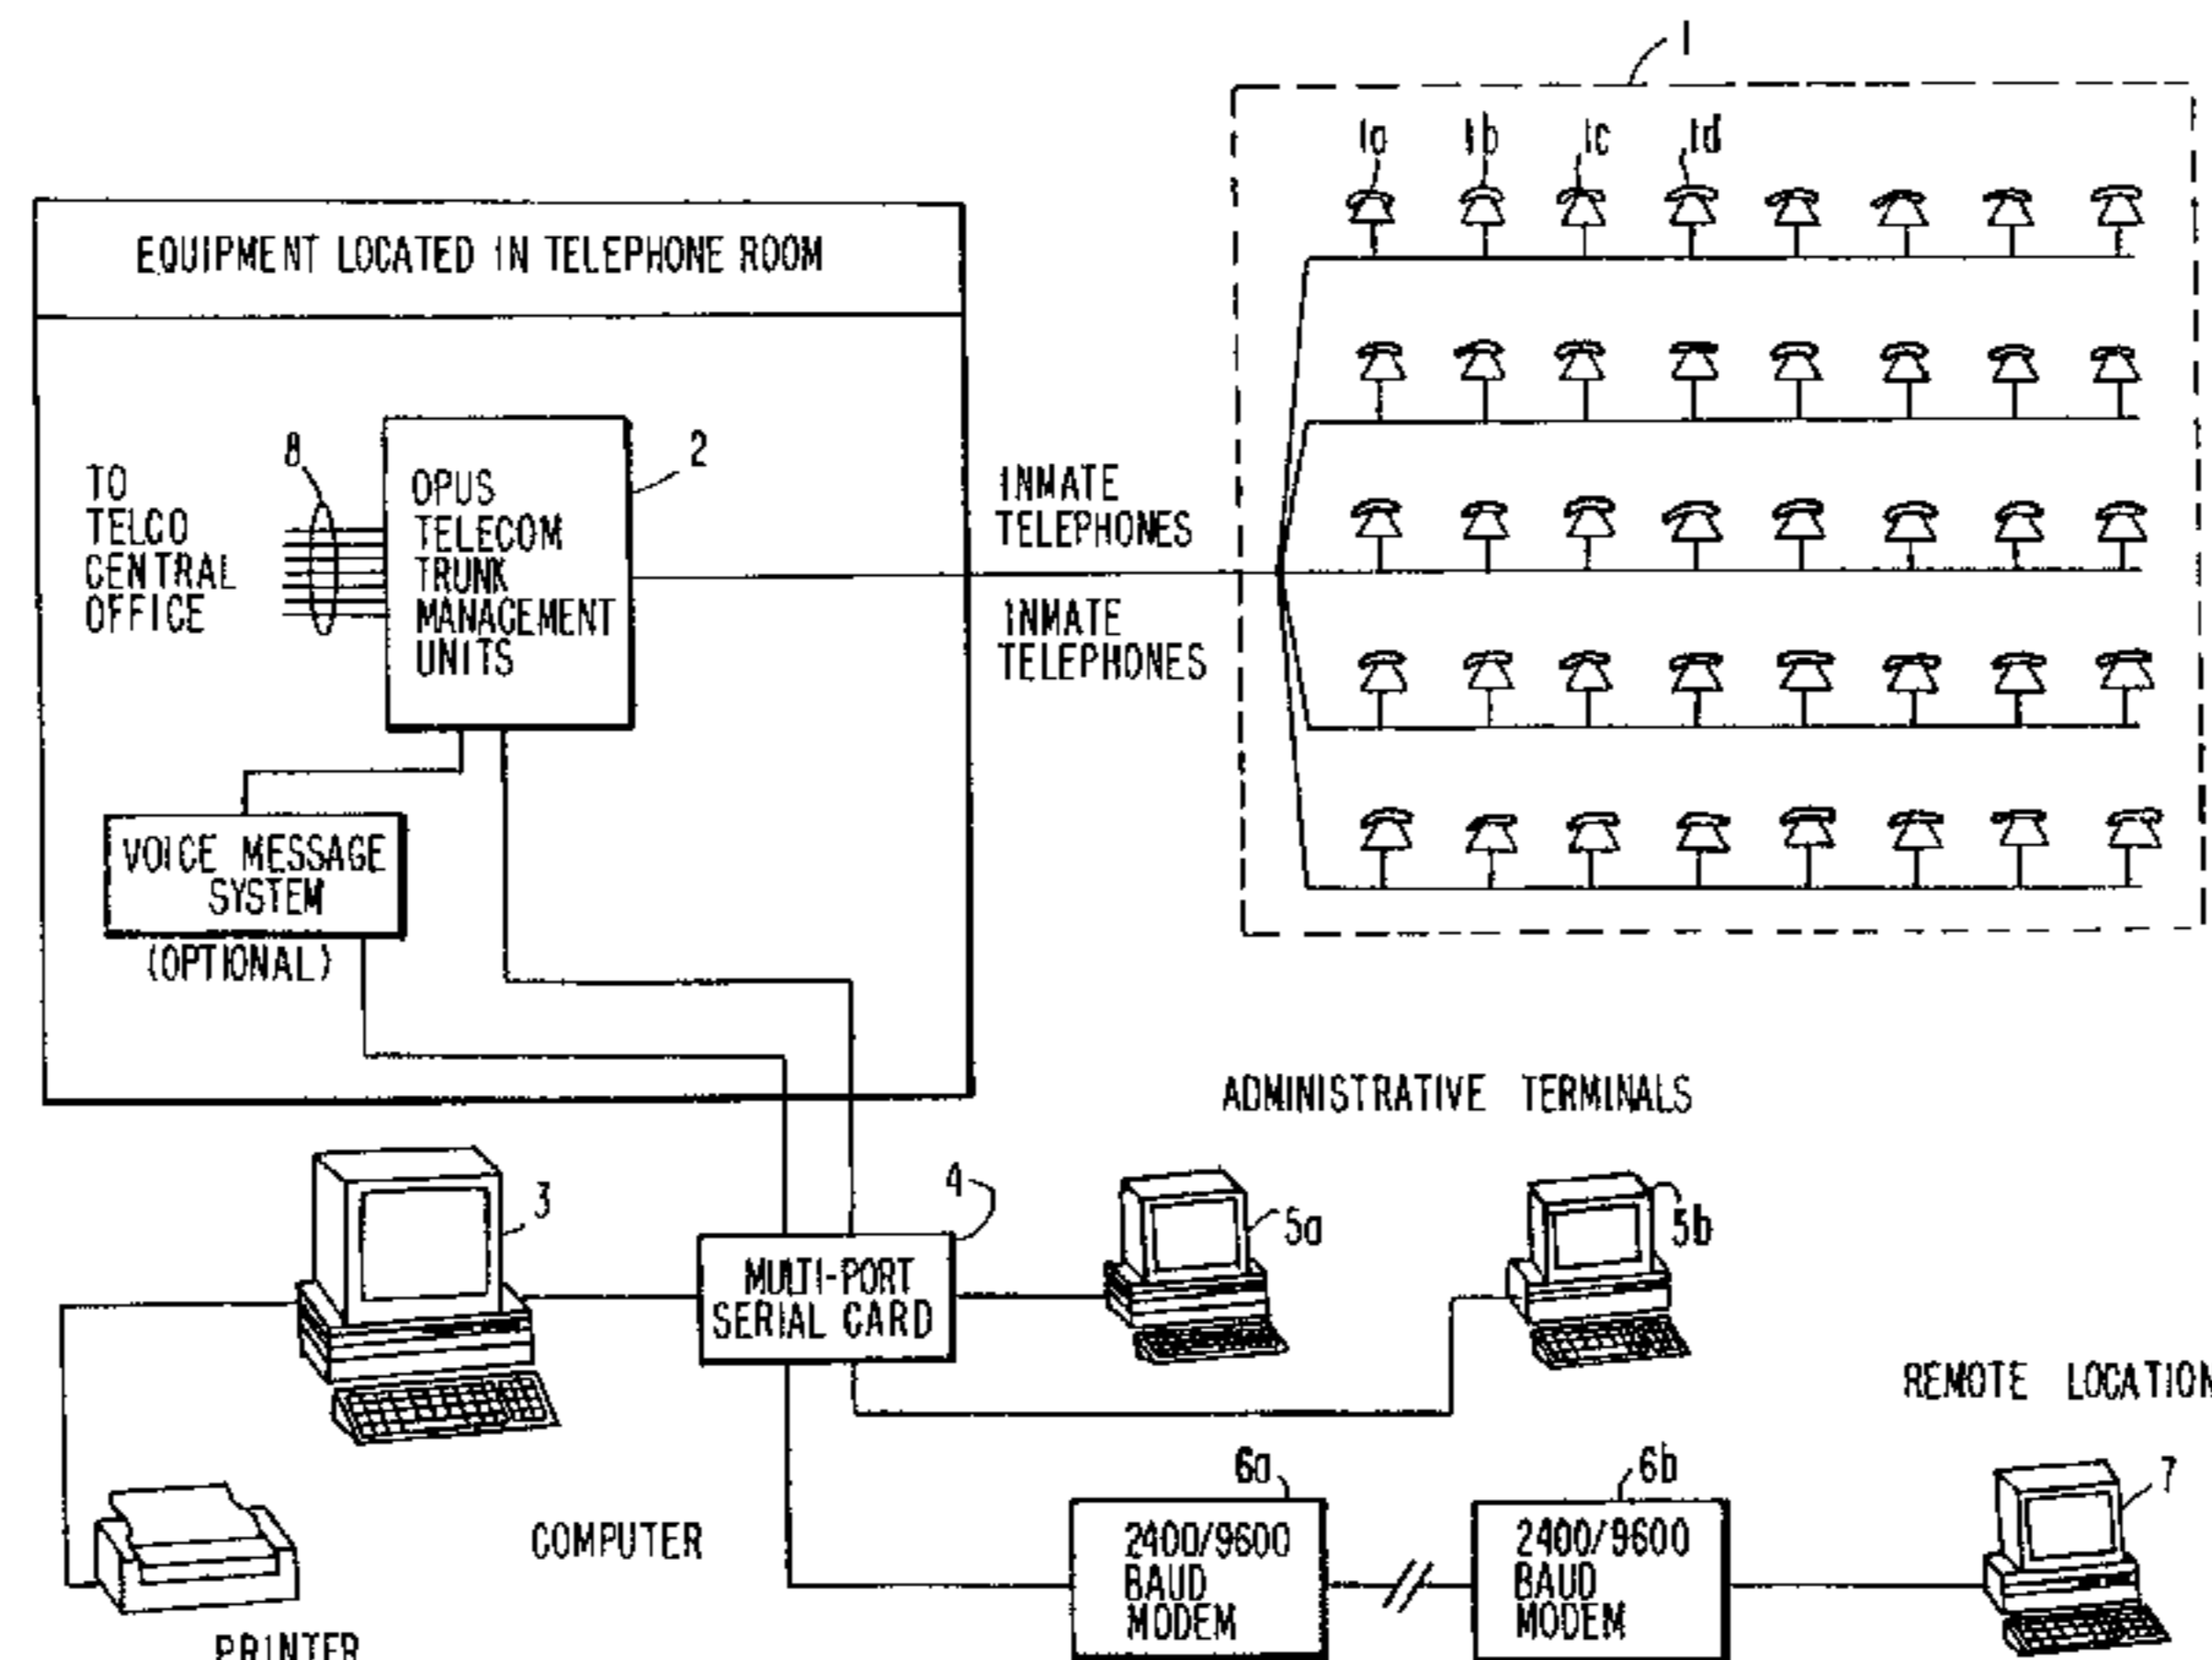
1

1a 1b 1c 1d

EQUIPMENT LOCATED IN TELEPHONE ROOM

TO TELCO CENTRAL OFFICE

8

OPUS TELECOM TRUNK MANAGEMENT UNITS

2

INMATE TELEPHONES

INMATE TELEPHONES

VOICE MESSAGE SYSTEM

(OPTIONAL)

ADMINISTRATIVE TERMINALS

3

4

MULTI-PORT SERIAL CARD

5a

5b

REMOTE LOCATION

6a

6b

7

COMPUTER

2400/9600 BAUD MODEM

2400/9600 BAUD MODEM

PRINTER